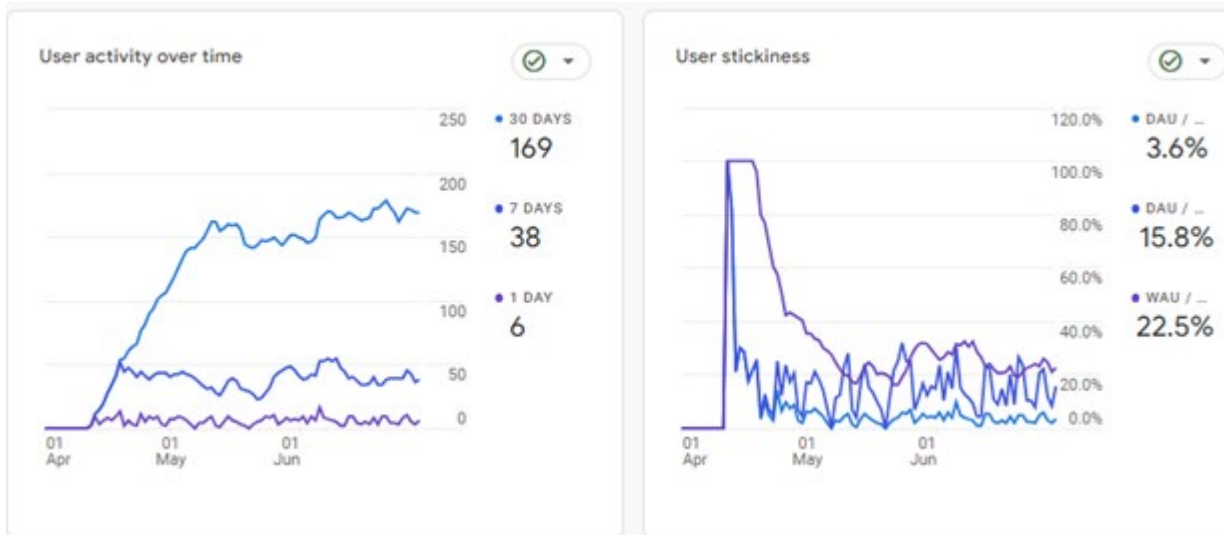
User activity over time

250
200
150
100
50
0

01 Apr
01 May
01 Jun

30 DAYS
169

7 DAYS
38

1 DAY
6

User stickiness

120.0%
100.0%
80.0%
60.0%
40.0%
20.0%
0.0%

01 Apr
01 May
01 Jun

DAU / ...
3.6%

DAU / ...
15.8%

WAU / ...
22.5%